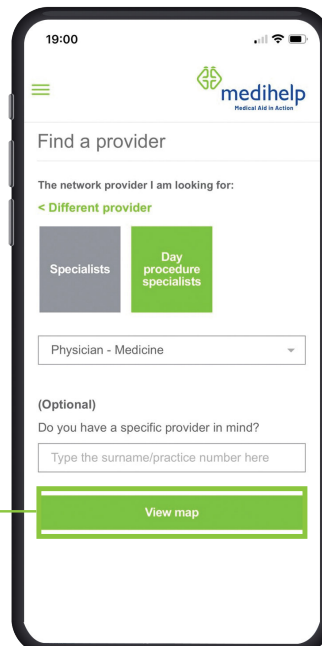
19:00

medihelp
Medical Aid in Action

Find a provider

The network provider I am looking for:

< Different provider

Specialists

Day procedure specialists

Physician - Medicine

(Optional)

Do you have a specific provider in mind?

Type the surname/practice number here

View map